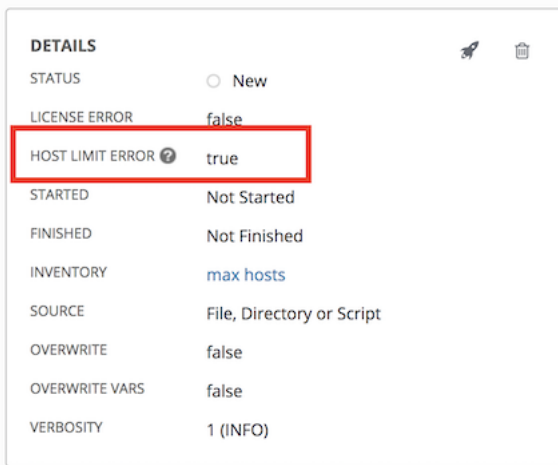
DETAILS

STATUS New

LICENSE ERROR false

HOST LIMIT ERROR true

STARTED Not Started

FINISHED Not Finished

INVENTORY max hosts

SOURCE File, Directory or Script

OVERWRITE false

OVERWRITE VARS false

VERBOSITY 1 (INFO)